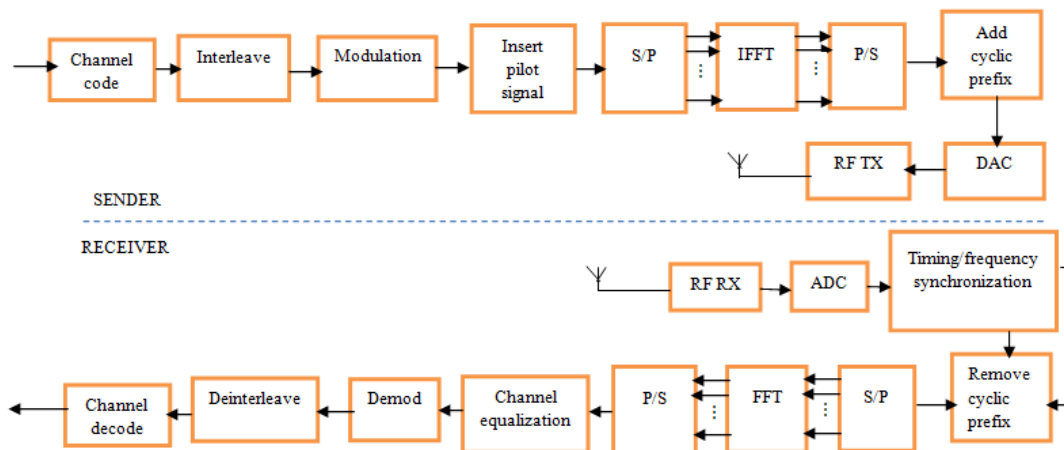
Channel code

Interleave

Modulation

Insert pilot signal

S/P

IFFT

P/S

Add cyclic prefix

RF TX

DAC

SENDER

RECEIVER

RF RX

ADC

Timing/frequency synchronization

Channel decode

Deinterleave

Demod

Channel equalization

P/S

FFT

S/P

Remove cyclic prefix